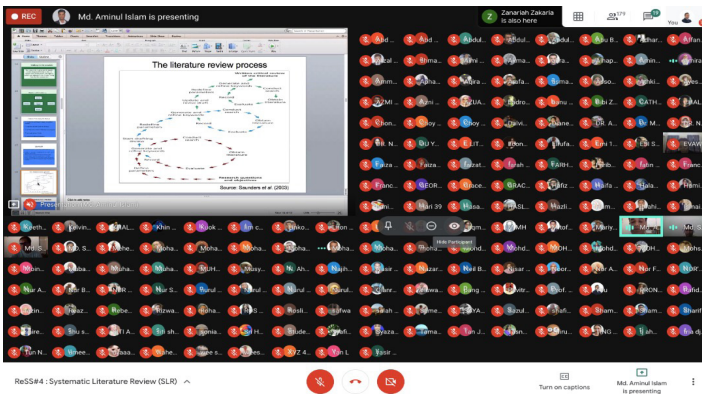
REC

Md. Aminul Islam is presenting

Zanariah Zakaria is also here

179

You

The literature review process

Source: Saunders et al. (2003)

Hide Participant

ReSS#4 : Systematic Literature Review (SLR)

Turn on captions

Md. Aminul Islam is presenting